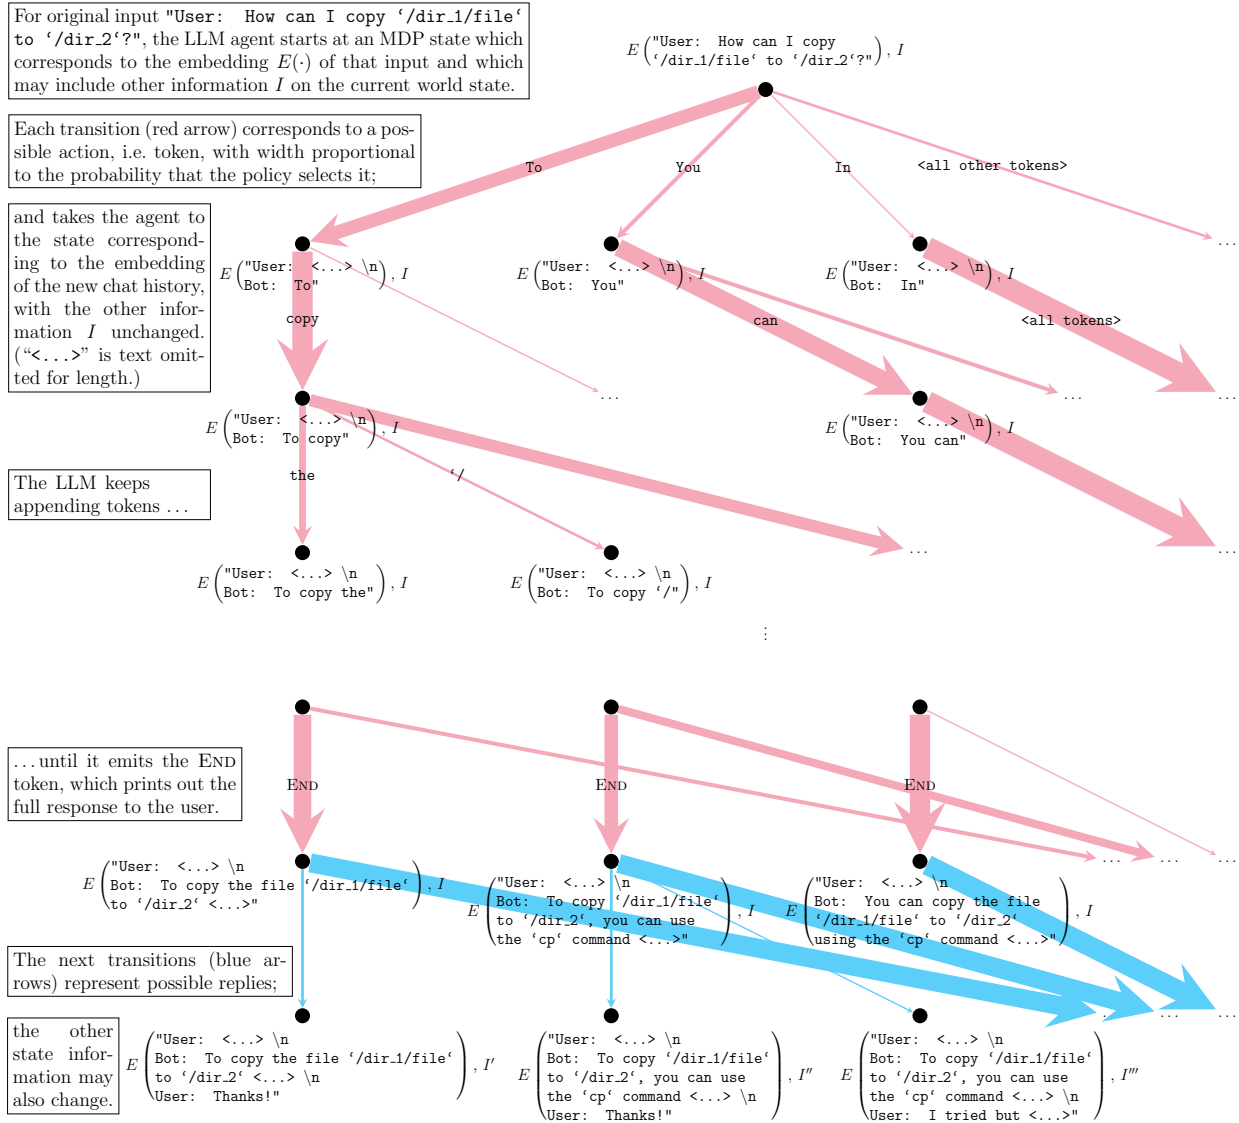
For original input "User: How can I copy '/dir_1/file' to '/dir_2'?", the LLM agent starts at an MDP state which corresponds to the embedding $E(\cdot)$ of that input and which may include other information $I$ on the current world state.

$E$ ("User: How can I copy '/dir_1/file' to '/dir_2'?"), $I$

Each transition (red arrow) corresponds to a possible action, i.e. token, with width proportional to the probability that the policy selects it;

To

You

In

<all other tokens>

...

and takes the agent to the state corresponding to the embedding of the new chat history, with the other information $I$ unchanged. ("<...>" is text omitted for length.)

$E$ ("User: <...> \n Bot: To"), $I$

$E$ ("User: <...> \n Bot: You"), $I$

$E$ ("User: <...> \n Bot: In"), $I$

copy

can

<all tokens>

...

...

...

$E$ ("User: <...> \n Bot: To copy"), $I$

$E$ ("User: <...> \n Bot: You can"), $I$

The LLM keeps appending tokens ...

the

'/

...

...

$E$ ("User: <...> \n Bot: To copy the"), $I$

$E$ ("User: <...> \n Bot: To copy '/"), $I$

⋮

...until it emits the End token, which prints out the full response to the user.

End

End

End

...

...

...

$E$ ("User: <...> \n Bot: To copy the file '/dir_1/file' to '/dir_2' <...>"), $I$

$E$ ("User: <...> \n Bot: To copy '/dir_1/file' to '/dir_2', you can use the 'cp' command <...>"), $I$

$E$ ("User: <...> \n Bot: You can copy the file '/dir_1/file' to '/dir_2' using the 'cp' command <...>"), $I$

The next transitions (blue arrows) represent possible replies;

...

...

...

the other state information may also change.

$E$ ("User: <...> \n Bot: To copy the file '/dir_1/file' to '/dir_2' <...> \n User: Thanks!"), $I'$

$E$ ("User: <...> \n Bot: To copy '/dir_1/file' to '/dir_2', you can use the 'cp' command <...> \n User: Thanks!"), $I''$

$E$ ("User: <...> \n Bot: To copy '/dir_1/file' to '/dir_2', you can use the 'cp' command <...> \n User: I tried but <...>"), $I'''$